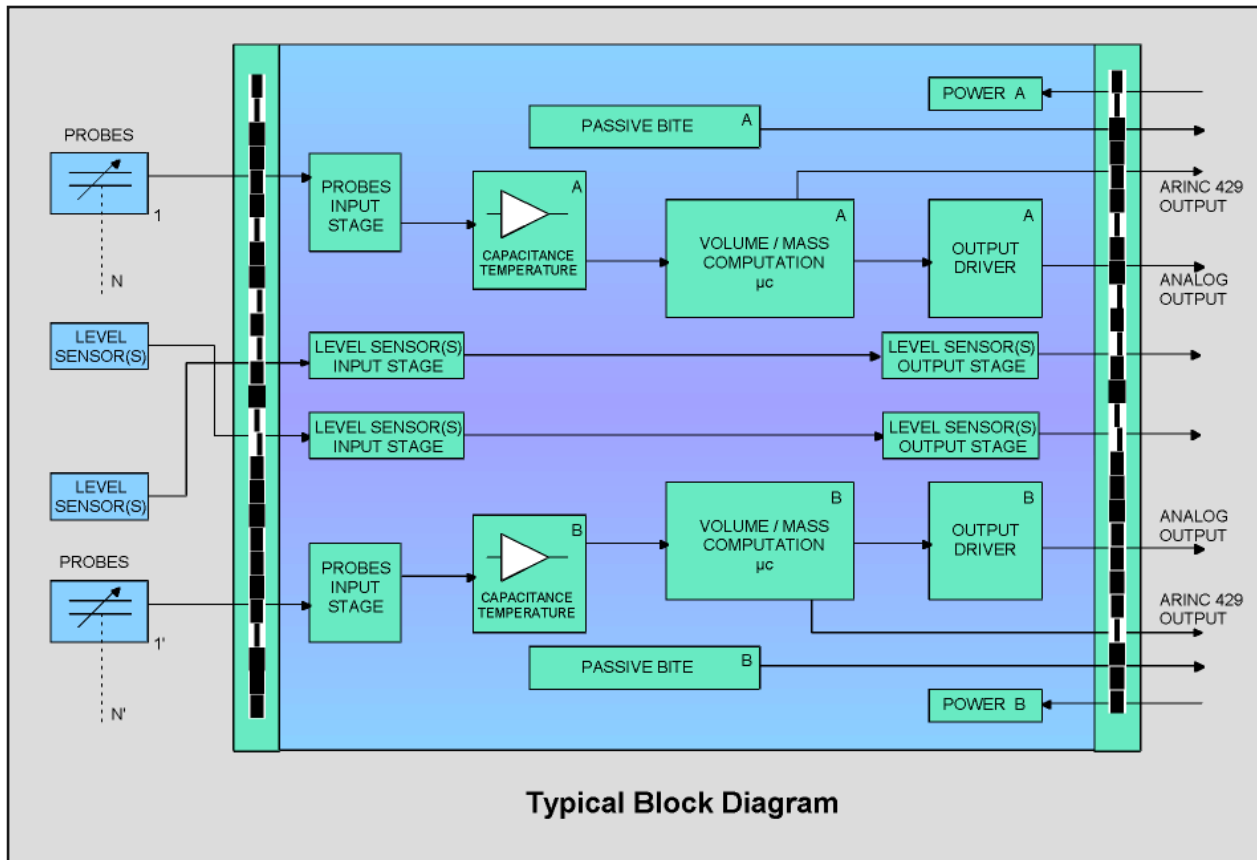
PROBES

1

N

LEVEL SENSOR(S)

LEVEL SENSOR(S)

PROBES

1'

N'

POWER A

PASSIVE BITE A

PROBES INPUT STAGE

A CAPACITANCE TEMPERATURE

A VOLUME / MASS COMPUTATION µc

A OUTPUT DRIVER

ARINC 429 OUTPUT

ANALOG OUTPUT

LEVEL SENSOR(S) INPUT STAGE

LEVEL SENSOR(S) OUTPUT STAGE

LEVEL SENSOR(S) INPUT STAGE

LEVEL SENSOR(S) OUTPUT STAGE

B VOLUME / MASS COMPUTATION µc

B OUTPUT DRIVER

ANALOG OUTPUT

PROBES INPUT STAGE

B CAPACITANCE TEMPERATURE

ARINC 429 OUTPUT

PASSIVE BITE B

POWER B

Typical Block Diagram